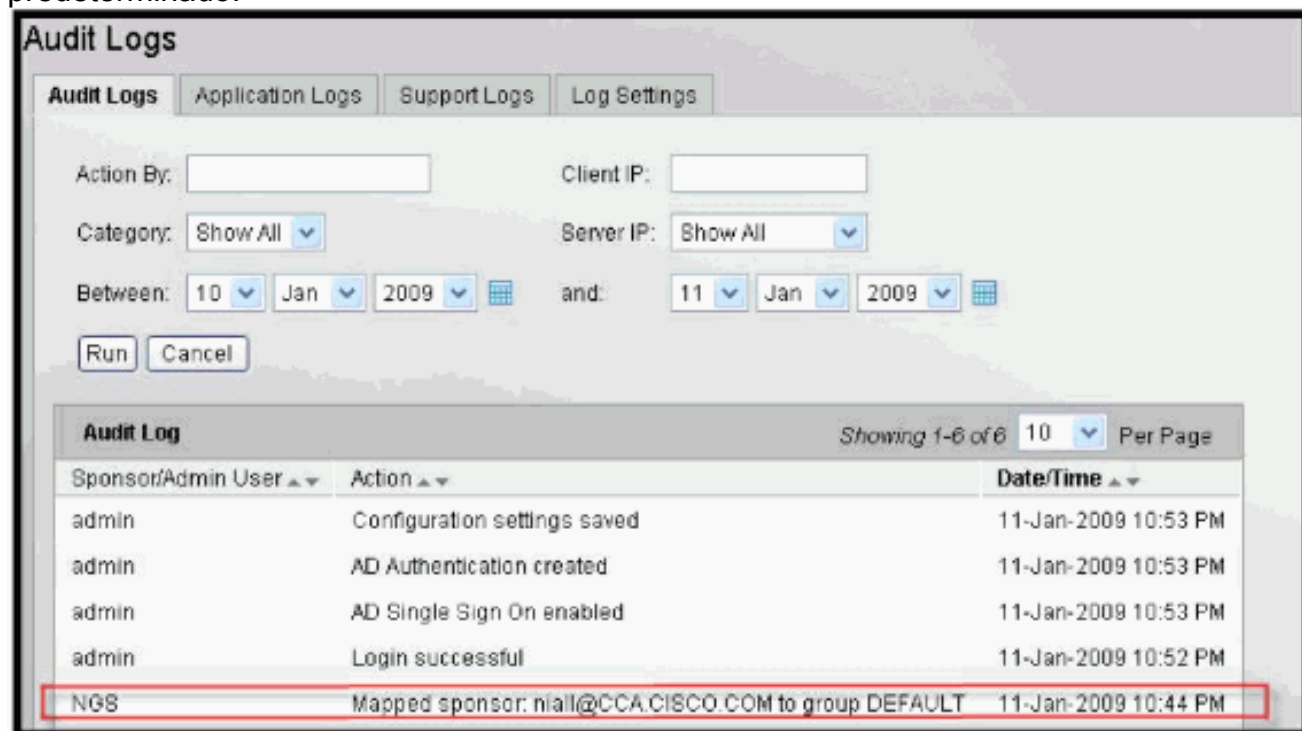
predeterminado.

Audit Logs

Audit Logs | Application Logs | Support Logs | Log Settings

Action By:

Client IP:

Category: Show All

Server IP: Show All

Between: 10 Jan 2009

and: 11 Jan 2009

Run | Cancel

Audit Log

Showing 1-6 of 6 10 Per Page

| Sponsor/Admin User | Action | Date/Time |
|---|---|---|
| admin | Configuration settings saved | 11-Jan-2009 10:53 PM |
| admin | AD Authentication created | 11-Jan-2009 10:53 PM |
| admin | AD Single Sign On enabled | 11-Jan-2009 10:53 PM |
| admin | Login successful | 11-Jan-2009 10:52 PM |
| NGS | Mapped sponsor: niall@CCA.CISCO.COM to group DEFAULT | 11-Jan-2009 10:44 PM |